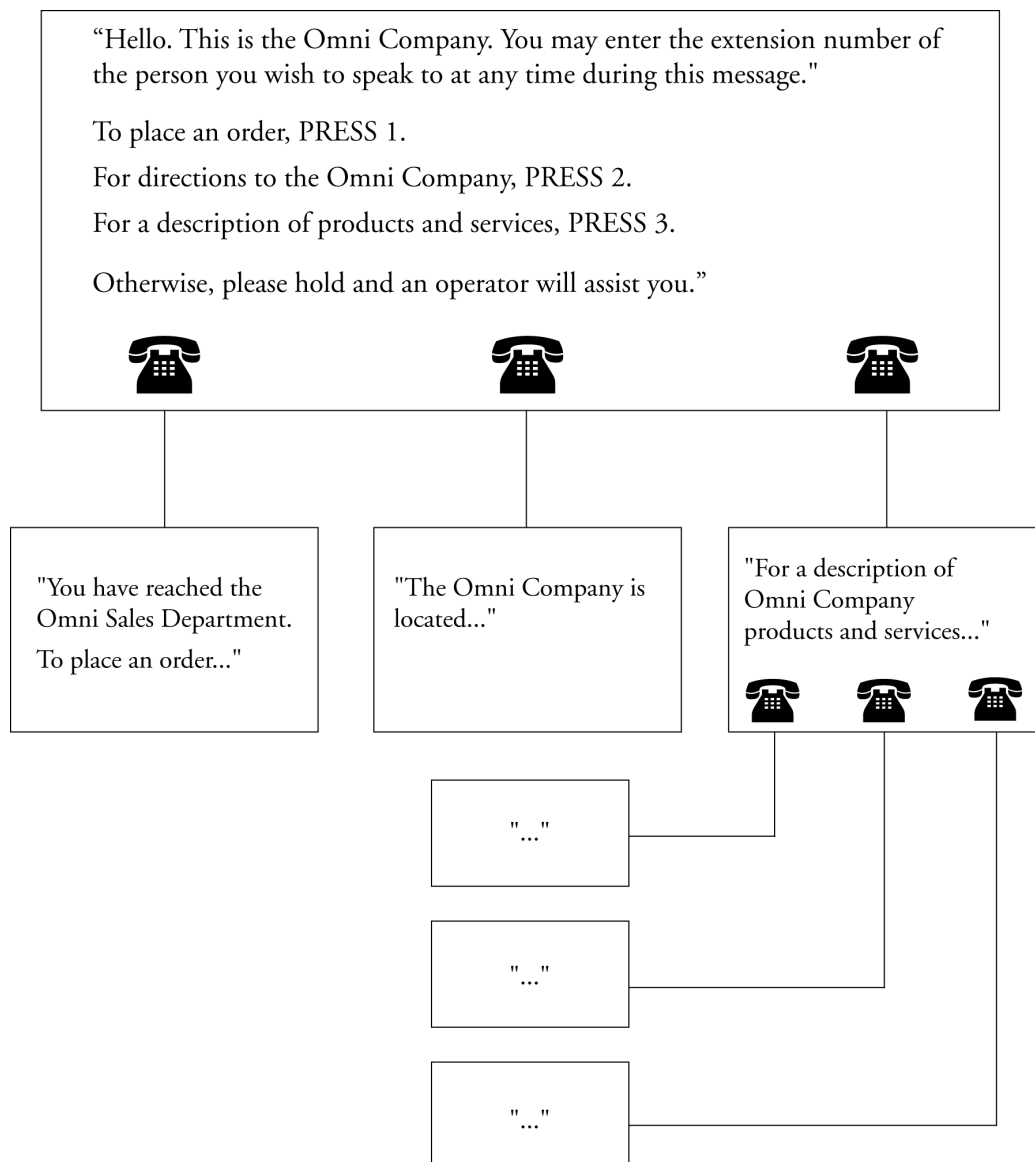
“Hello. This is the Omni Company. You may enter the extension number of the person you wish to speak to at any time during this message."

To place an order, PRESS 1.

For directions to the Omni Company, PRESS 2.

For a description of products and services, PRESS 3.

Otherwise, please hold and an operator will assist you.”

"You have reached the Omni Sales Department.

To place an order..."

"The Omni Company is located..."

"For a description of Omni Company products and services..."

"..."

"..."

"..."